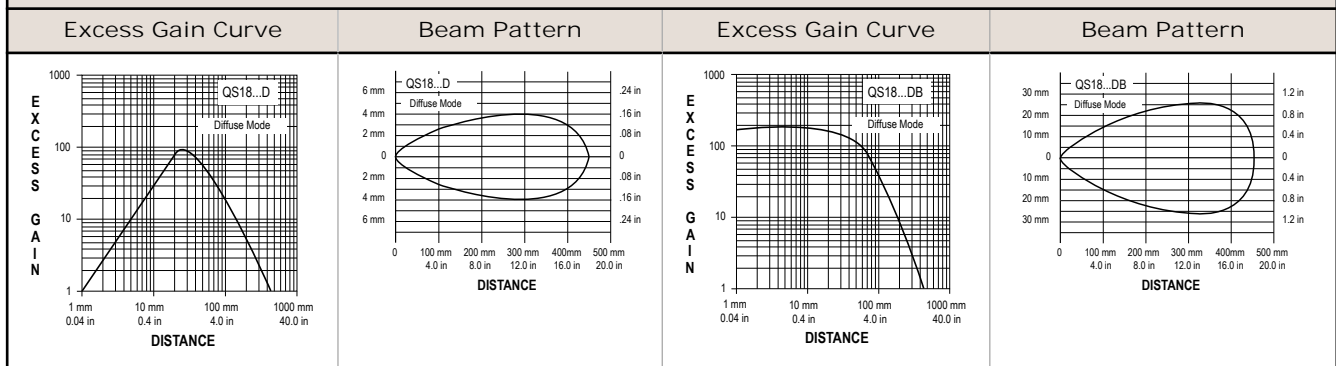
| Excess Gain Curve | Beam Pattern | Excess Gain Curve | Beam Pattern |
|---|---|---|---|
| | | | |

1000
E X C E S S G A I N
100
10
1
QS18...D
Diffuse Mode
1 mm 0.04 in
10 mm 0.4 in
100 mm 4.0 in
1000 mm 40.0 in
DISTANCE

6 mm
4 mm
2 mm
0
2 mm
4 mm
6 mm
QS18...D
Diffuse Mode
.24 in
.16 in
.08 in
0
.08 in
.16 in
.24 in
0
100 mm 4.0 in
200 mm 8.0 in
300 mm 12.0 in
400mm 16.0 in
500 mm 20.0 in
DISTANCE

1000
E X C E S S G A I N
100
10
1
QS18...DB
Diffuse Mode
1 mm 0.04 in
10 mm 0.4 in
100 mm 4.0 in
1000 mm 40.0 in
DISTANCE

30 mm
20 mm
10 mm
0
10 mm
20 mm
30 mm
QS18...DB
Diffuse Mode
1.2 in
0.8 in
0.4 in
0
0.4 in
0.8 in
1.2 in
0
100 mm 4.0 in
200 mm 8.0 in
300 mm 12.0 in
400mm 16.0 in
500 mm 20.0 in
DISTANCE